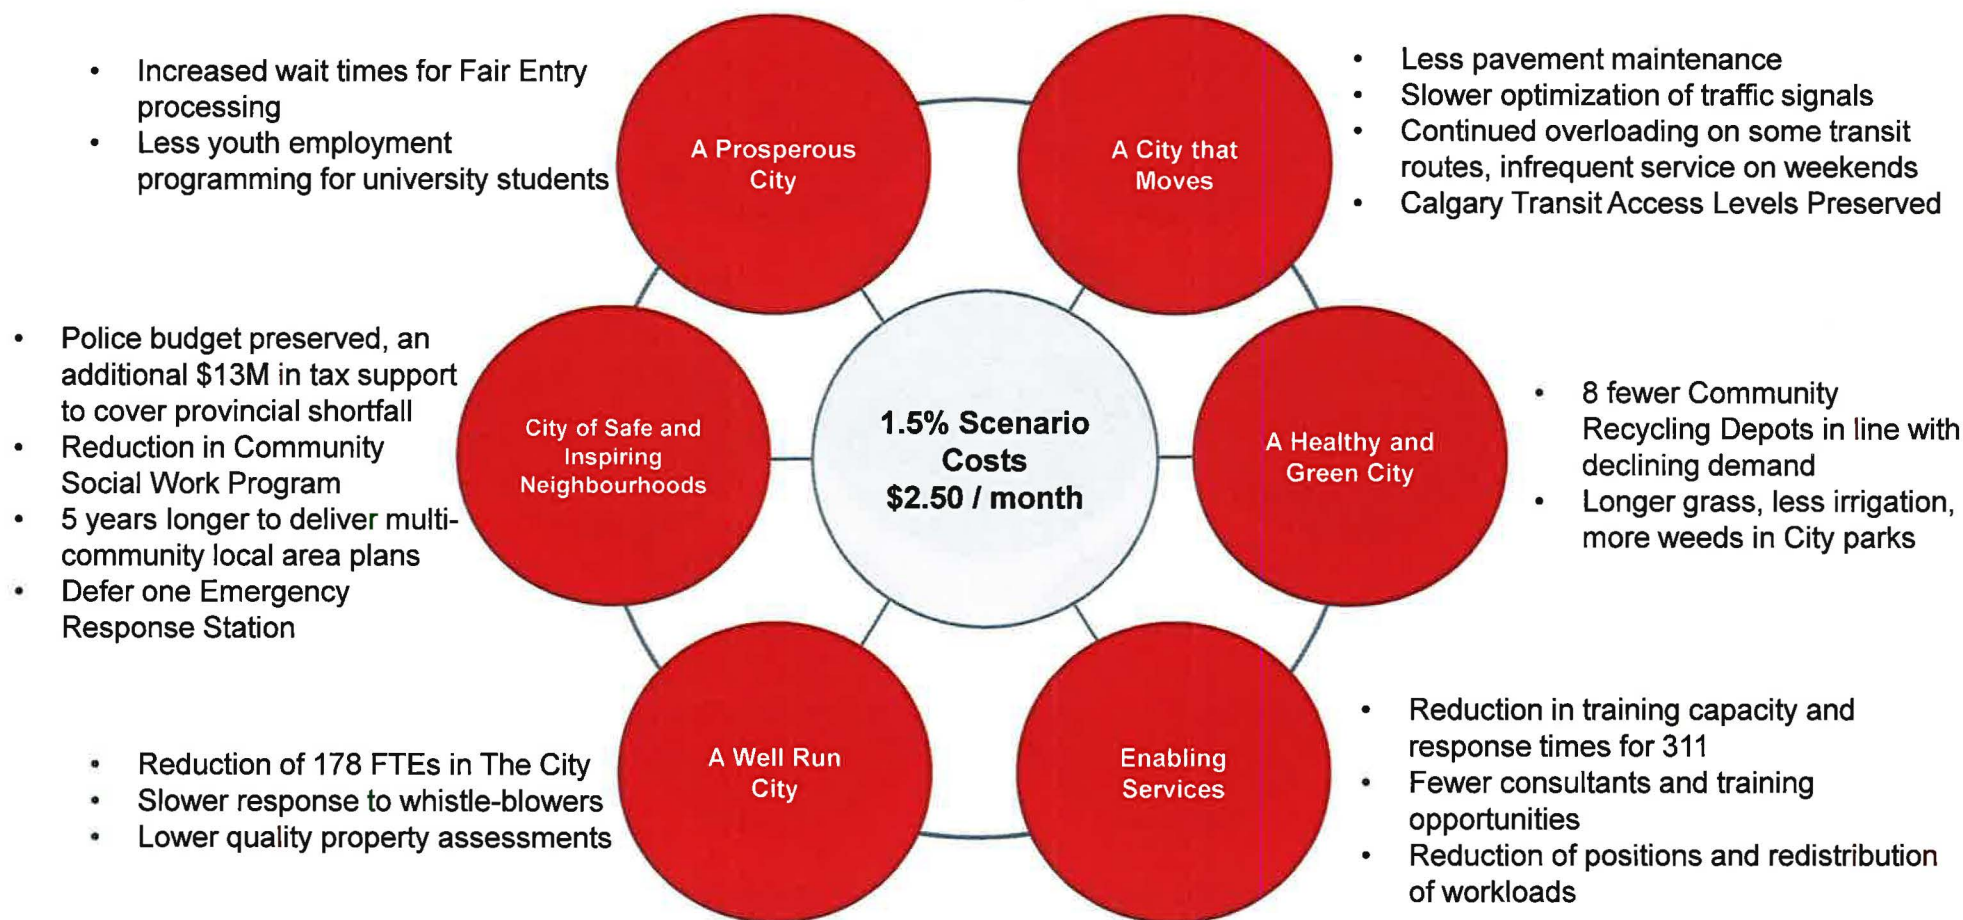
- Increased wait times for Fair Entry processing
- Less youth employment programming for university students

A Prosperous City

A City that Moves

- Less pavement maintenance
- Slower optimization of traffic signals
- Continued overloading on some transit routes, infrequent service on weekends
- Calgary Transit Access Levels Preserved

- Police budget preserved, an additional $13M in tax support to cover provincial shortfall
- Reduction in Community Social Work Program
- 5 years longer to deliver multi-community local area plans
- Defer one Emergency Response Station

City of Safe and Inspiring Neighbourhoods

1.5% Scenario Costs $2.50 / month

A Healthy and Green City

- 8 fewer Community Recycling Depots in line with declining demand
- Longer grass, less irrigation, more weeds in City parks

- Reduction of 178 FTEs in The City
- Slower response to whistle-blowers
- Lower quality property assessments

A Well Run City

Enabling Services

- Reduction in training capacity and response times for 311
- Fewer consultants and training opportunities
- Reduction of positions and redistribution of workloads